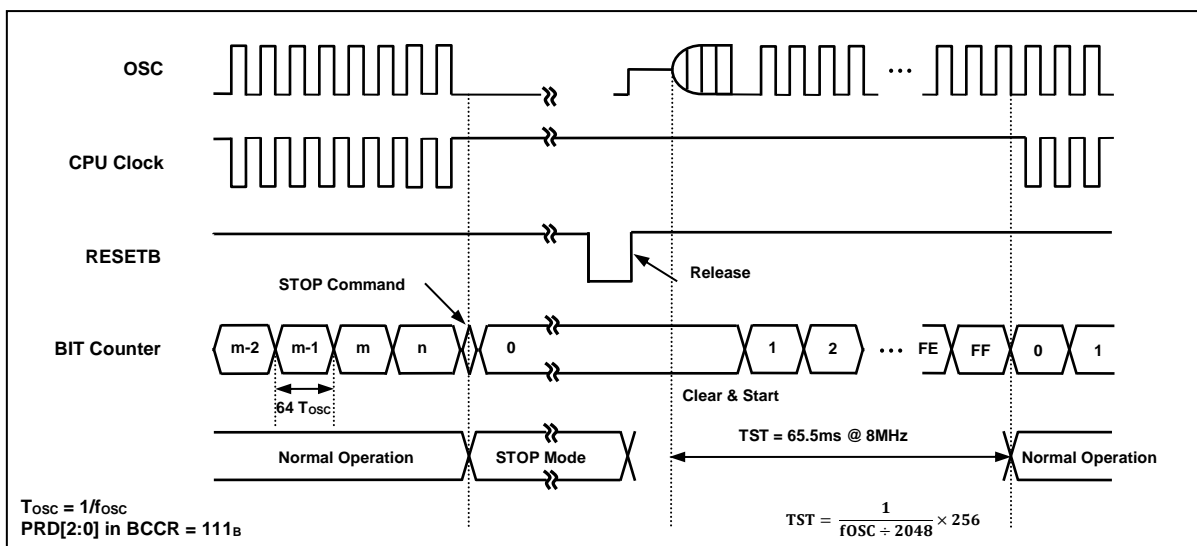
OSC

CPU Clock

RESETB

Release

STOP Command

BIT Counter

m-2

m-1

m

n

0

1

2

···

FE

FF

0

1

64 $T_{OSC}$

Clear & Start

TST = 65.5ms @ 8MHz

Normal Operation

STOP Mode

Normal Operation

$T_{OSC} = 1/f_{OSC}$
PRD[2:0] in BCCR = $111_B$

$TST = \frac{1}{fOSC \div 2048} \times 256$